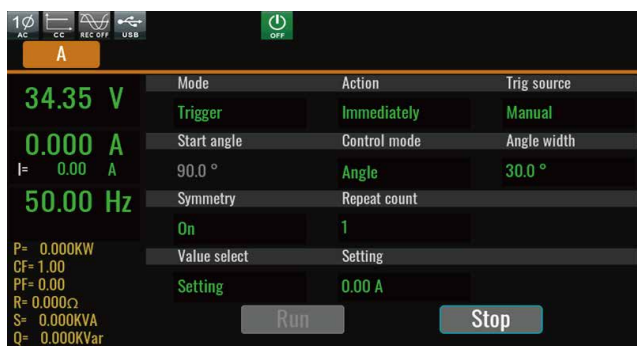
1Ø AC CC REC OFF USB OFF
A

34.35 V
0.000 A
I= 0.00 A
50.00 Hz
P= 0.000KW
CF= 1.00
PF= 0.00
R= 0.000Ω
S= 0.000KVA
Q= 0.000KVar

| Mode | Action | Trig source |
|---|---|---|
| Trigger | Immediately | Manual |
| Start angle | Control mode | Angle width |
| 90.0 ° | Angle | 30.0 ° |
| Symmetry | Repeat count | |
| On | 1 | |
| Value select | Setting | |
| Setting | 0.00 A | |

Run Stop